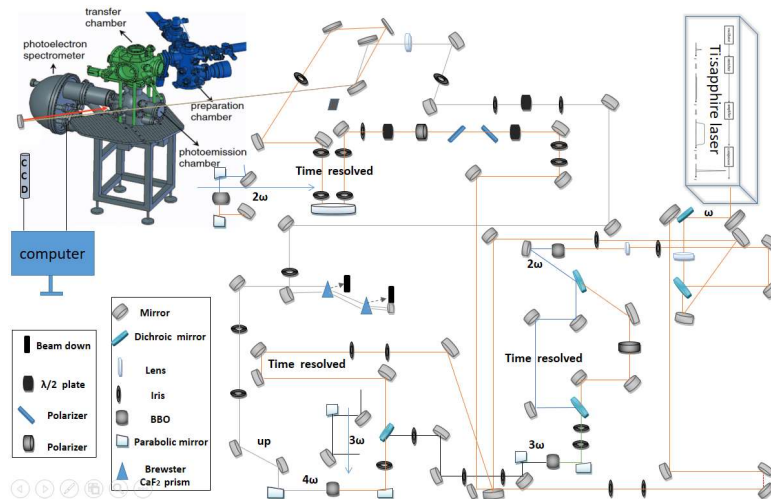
transfer chamber

photoelectron spectrometer

preparation chamber

photoemission chamber

CCD

computer

Time resolved

2ω

Ti:sapphire laser

ω

2ω

Time resolved

Time resolved

up

3ω

4ω

3ω

Mirror

Dichroic mirror

Lens

Iris

BBO

Parabolic mirror

Brewster CaF$_2$ prism

Beam down

λ/2 plate

Polarizer

Polarizer